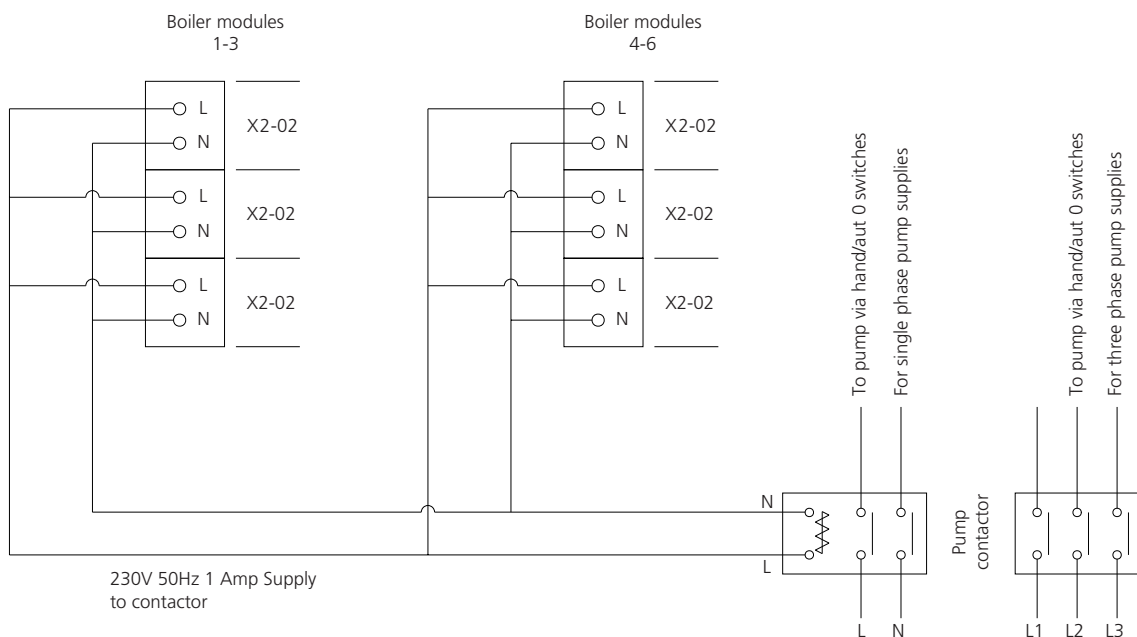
Boiler modules 1-3

Boiler modules 4-6

L
N
X2-02
L
N
X2-02
L
N
X2-02

L
N
X2-02
L
N
X2-02
L
N
X2-02

To pump via hand/aut 0 switches
For single phase pump supplies

To pump via hand/aut 0 switches
For three phase pump supplies

N
L

Pump contactor

230V 50Hz 1 Amp Supply to contactor

L N

L1 L2 L3